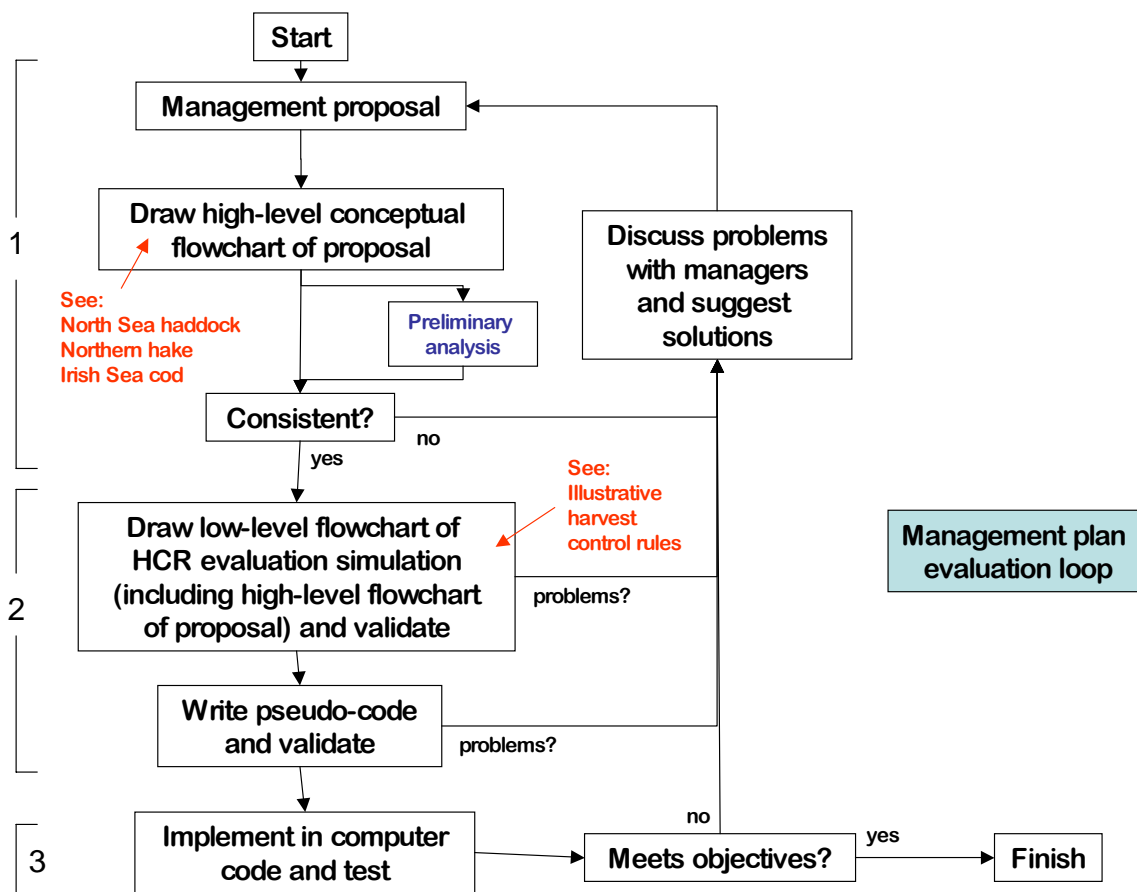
Start

Management proposal

1

Draw high-level conceptual flowchart of proposal

See:
North Sea haddock
Northern hake
Irish Sea cod

Preliminary analysis

Discuss problems with managers and suggest solutions

Consistent?

no

yes

2

See:
Illustrative harvest control rules

Draw low-level flowchart of HCR evaluation simulation (including high-level flowchart of proposal) and validate

problems?

Management plan evaluation loop

Write pseudo-code and validate

problems?

no

3

Implement in computer code and test

Meets objectives?

yes

Finish